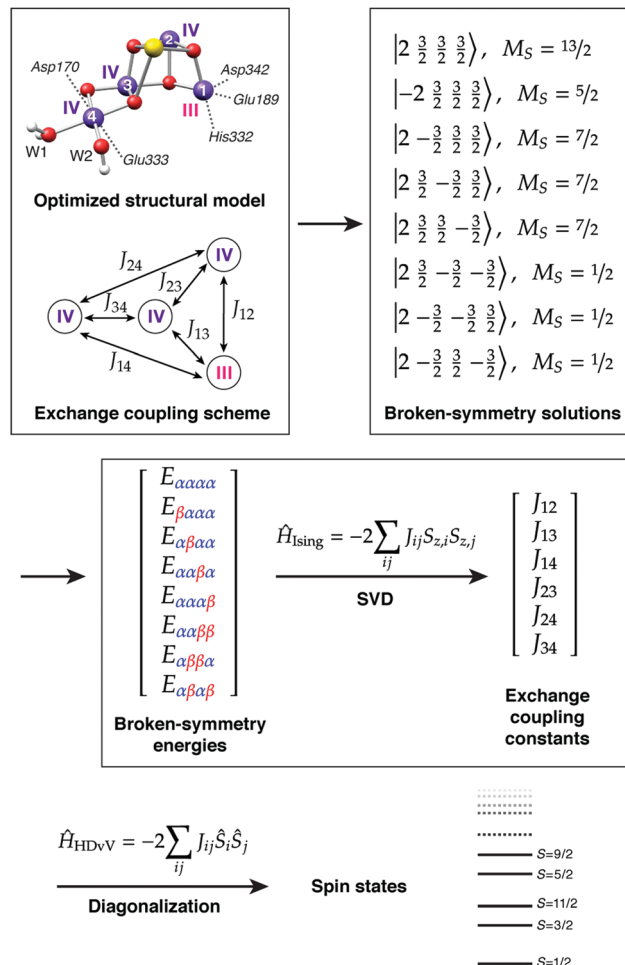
IV
2
Asp170
IV
3
Asp342
1
Glu189
IV
4
III
His332
W1
W2
Glu333

Optimized structural model

$J_{24}$
IV
$J_{23}$
IV
$J_{34}$
IV
$J_{12}$
$J_{13}$
$J_{14}$
III

Exchange coupling scheme

$\left|2\ \frac{3}{2}\ \frac{3}{2}\ \frac{3}{2}\right\rangle,\ M_S = 13/2$
$\left|-2\ \frac{3}{2}\ \frac{3}{2}\ \frac{3}{2}\right\rangle,\ M_S = 5/2$
$\left|2\ -\frac{3}{2}\ \frac{3}{2}\ \frac{3}{2}\right\rangle,\ M_S = 7/2$
$\left|2\ \frac{3}{2}\ -\frac{3}{2}\ \frac{3}{2}\right\rangle,\ M_S = 7/2$
$\left|2\ \frac{3}{2}\ \frac{3}{2}\ -\frac{3}{2}\right\rangle,\ M_S = 7/2$
$\left|2\ \frac{3}{2}\ -\frac{3}{2}\ -\frac{3}{2}\right\rangle,\ M_S = 1/2$
$\left|2\ -\frac{3}{2}\ -\frac{3}{2}\ \frac{3}{2}\right\rangle,\ M_S = 1/2$
$\left|2\ -\frac{3}{2}\ \frac{3}{2}\ -\frac{3}{2}\right\rangle,\ M_S = 1/2$

Broken-symmetry solutions

$\begin{bmatrix} E_{\alpha\alpha\alpha\alpha} \\ E_{\beta\alpha\alpha\alpha} \\ E_{\alpha\beta\alpha\alpha} \\ E_{\alpha\alpha\beta\alpha} \\ E_{\alpha\alpha\alpha\beta} \\ E_{\alpha\alpha\beta\beta} \\ E_{\alpha\beta\beta\alpha} \\ E_{\alpha\beta\alpha\beta} \end{bmatrix}$

Broken-symmetry energies

$\hat{H}_{\text{Ising}} = -2\sum_{ij} J_{ij} S_{z,i} S_{z,j}$

SVD

$\begin{bmatrix} J_{12} \\ J_{13} \\ J_{14} \\ J_{23} \\ J_{24} \\ J_{34} \end{bmatrix}$

Exchange coupling constants

$\hat{H}_{\text{HDvV}} = -2\sum_{ij} J_{ij} \hat{S}_i \hat{S}_j$

Diagonalization

Spin states

S=9/2
S=5/2
S=11/2
S=3/2
S=1/2